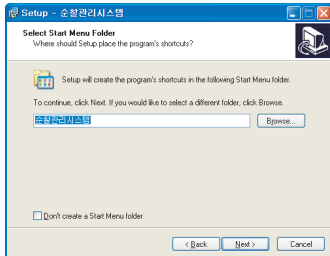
Setup - 순찰관리시스템

Select Start Menu Folder
Where should Setup place the program's shortcuts?

Setup will create the program's shortcuts in the following Start Menu folder.

To continue, click Next. If you would like to select a different folder, click Browse.

순찰관리시스템

Browse...

Don't create a Start Menu folder

< Back
Next >
Cancel